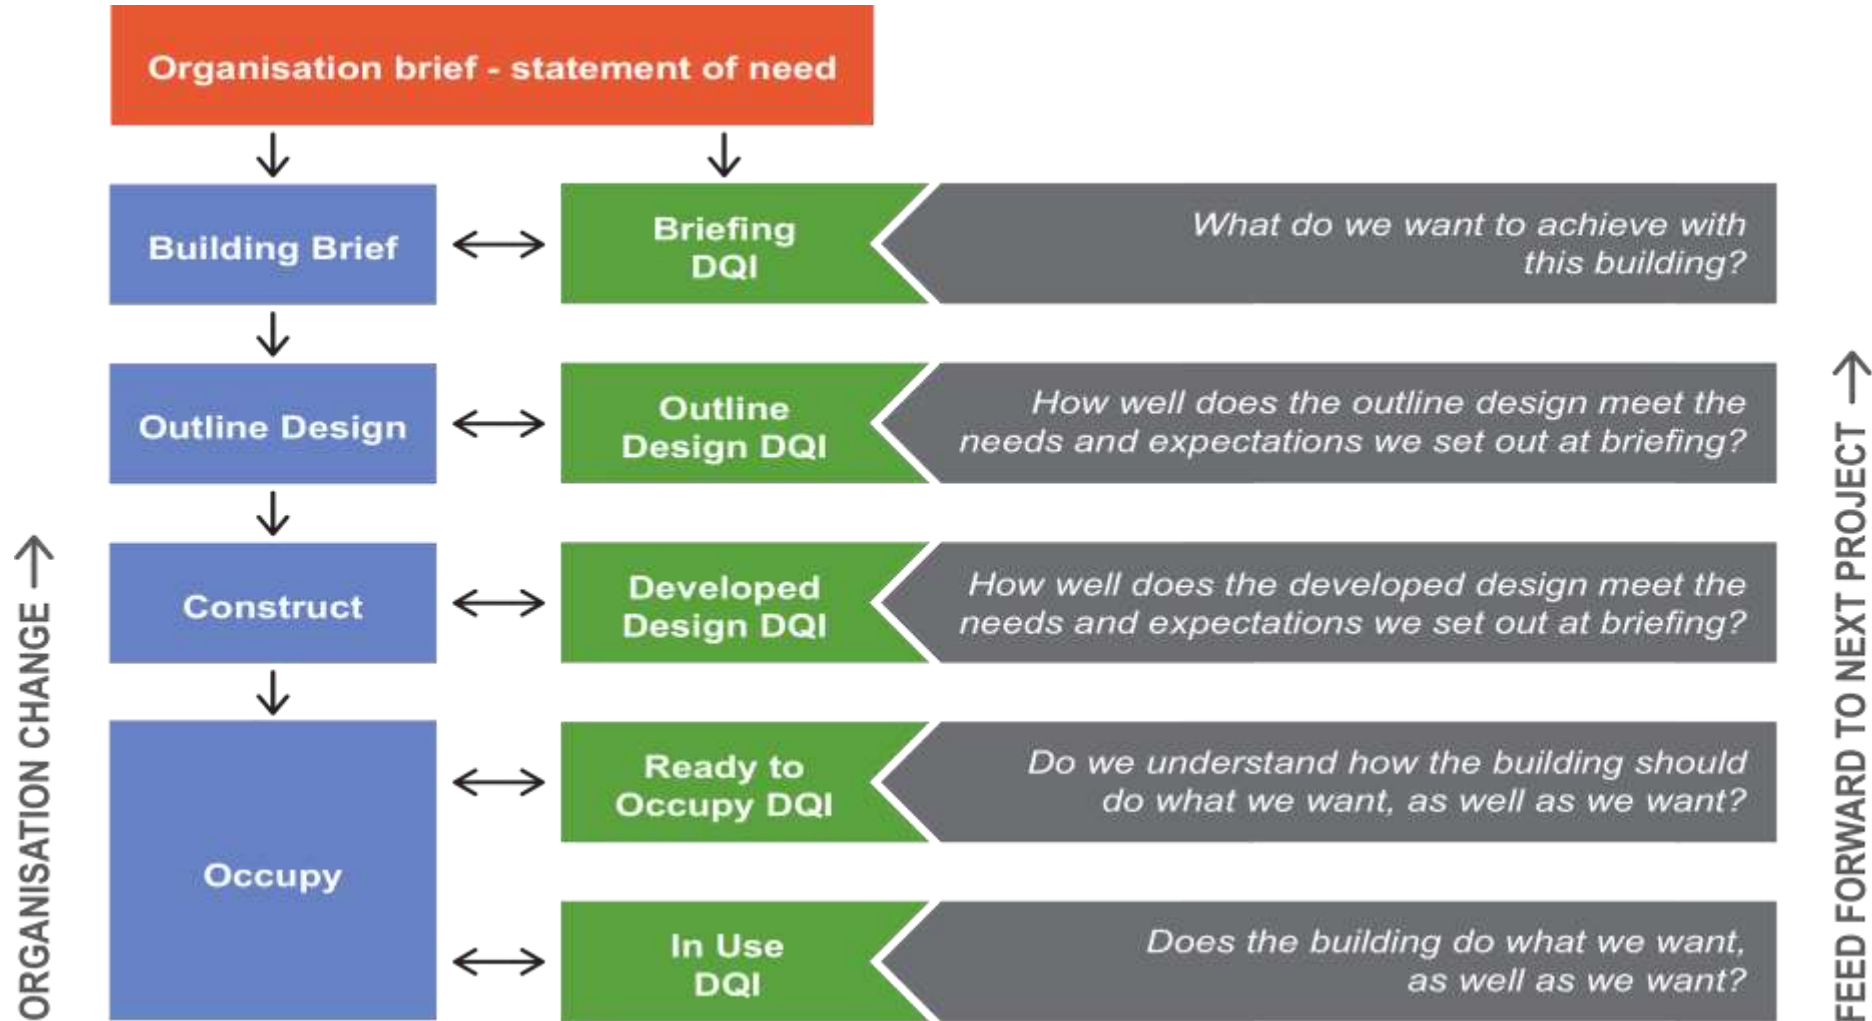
Organisation brief - statement of need

Building Brief

Briefing DQI

What do we want to achieve with this building?

Outline Design

Outline Design DQI

How well does the outline design meet the needs and expectations we set out at briefing?

Construct

Developed Design DQI

How well does the developed design meet the needs and expectations we set out at briefing?

Occupy

Ready to Occupy DQI

Do we understand how the building should do what we want, as well as we want?

In Use DQI

Does the building do what we want, as well as we want?

ORGANISATION CHANGE

FEED FORWARD TO NEXT PROJECT